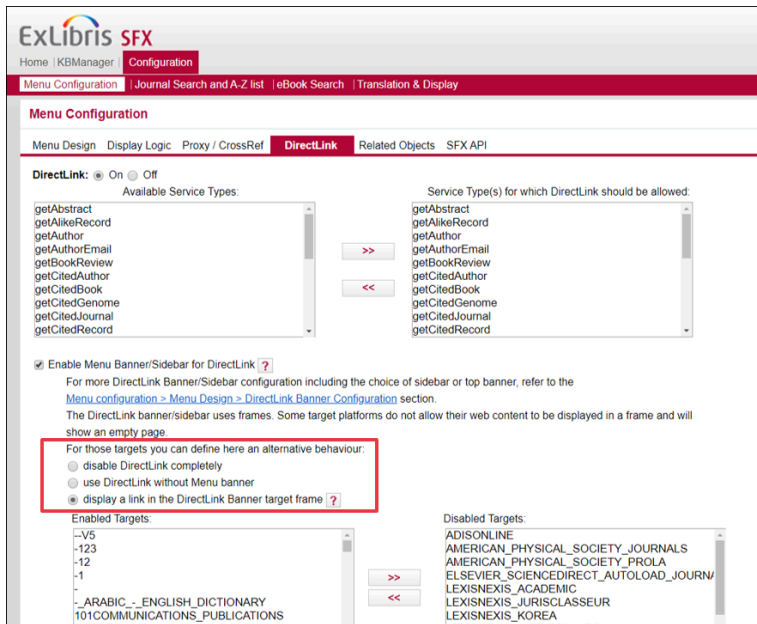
ExLibris SFX

Home | KBManager | Configuration

Menu Configuration | Journal Search and A-Z list | eBook Search | Translation & Display

Menu Configuration

Menu Design | Display Logic | Proxy / CrossRef | DirectLink | Related Objects | SFX API

DirectLink: On Off

Available Service Types:

getAbstract
getAlikeRecord
getAuthor
getAuthorEmail
getBookReview
getCitedAuthor
getCitedBook
getCitedGenome
getCitedJournal
getCitedRecord

>>
<<

Service Type(s) for which DirectLink should be allowed:

getAbstract
getAlikeRecord
getAuthor
getAuthorEmail
getBookReview
getCitedAuthor
getCitedBook
getCitedGenome
getCitedJournal
getCitedRecord

Enable Menu Banner/Sidebar for DirectLink ?

For more DirectLink Banner/Sidebar configuration including the choice of sidebar or top banner, refer to the Menu configuration > Menu Design > DirectLink Banner Configuration section.

The DirectLink banner/sidebar uses frames. Some target platforms do not allow their web content to be displayed in a frame and will show an empty page.

For those targets you can define here an alternative behaviour:
disable DirectLink completely
use DirectLink without Menu banner
display a link in the DirectLink Banner target frame ?

Enabled Targets:

--V5
-123
-12
-1
-
-_ARABIC_-_ENGLISH_DICTIONARY
101COMMUNICATIONS_PUBLICATIONS

>>
<<

Disabled Targets:

ADISONLINE
AMERICAN_PHYSICAL_SOCIETY_JOURNALS
AMERICAN_PHYSICAL_SOCIETY_PROLA
ELSEVIER_SCIENCEDIRECT_AUTOLOAD_JOURN/
LEXISNEXIS_ACADEMIC
LEXISNEXIS_JURISCLASSEUR
LEXISNEXIS_KOREA